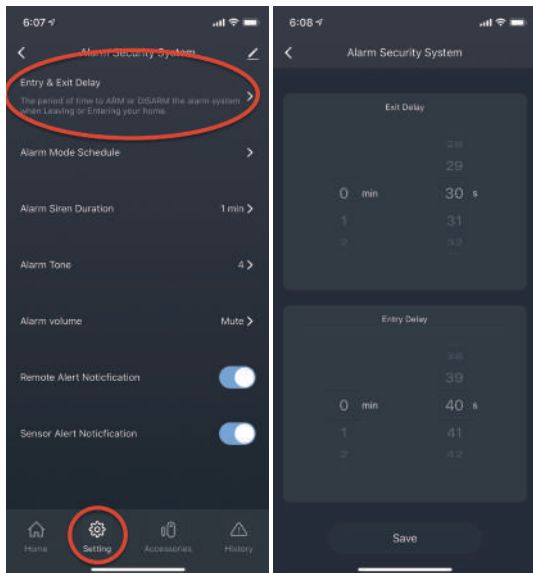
6:07

Alarm Security System

Entry & Exit Delay

The period of time to ARM or DISARM the alarm system when Leaving or Entering your home.

Alarm Mode Schedule

Alarm Siren Duration 1 min

Alarm Tone 4

Alarm volume Mute

Remote Alert Noticfication

Sensor Alert Noticfication

Home Setting Accessories History

6:08

Alarm Security System

Exit Delay

28
29
0 min 30 s
1 31
2 32

Entry Delay

38
39
0 min 40 s
1 41
2 42

Save